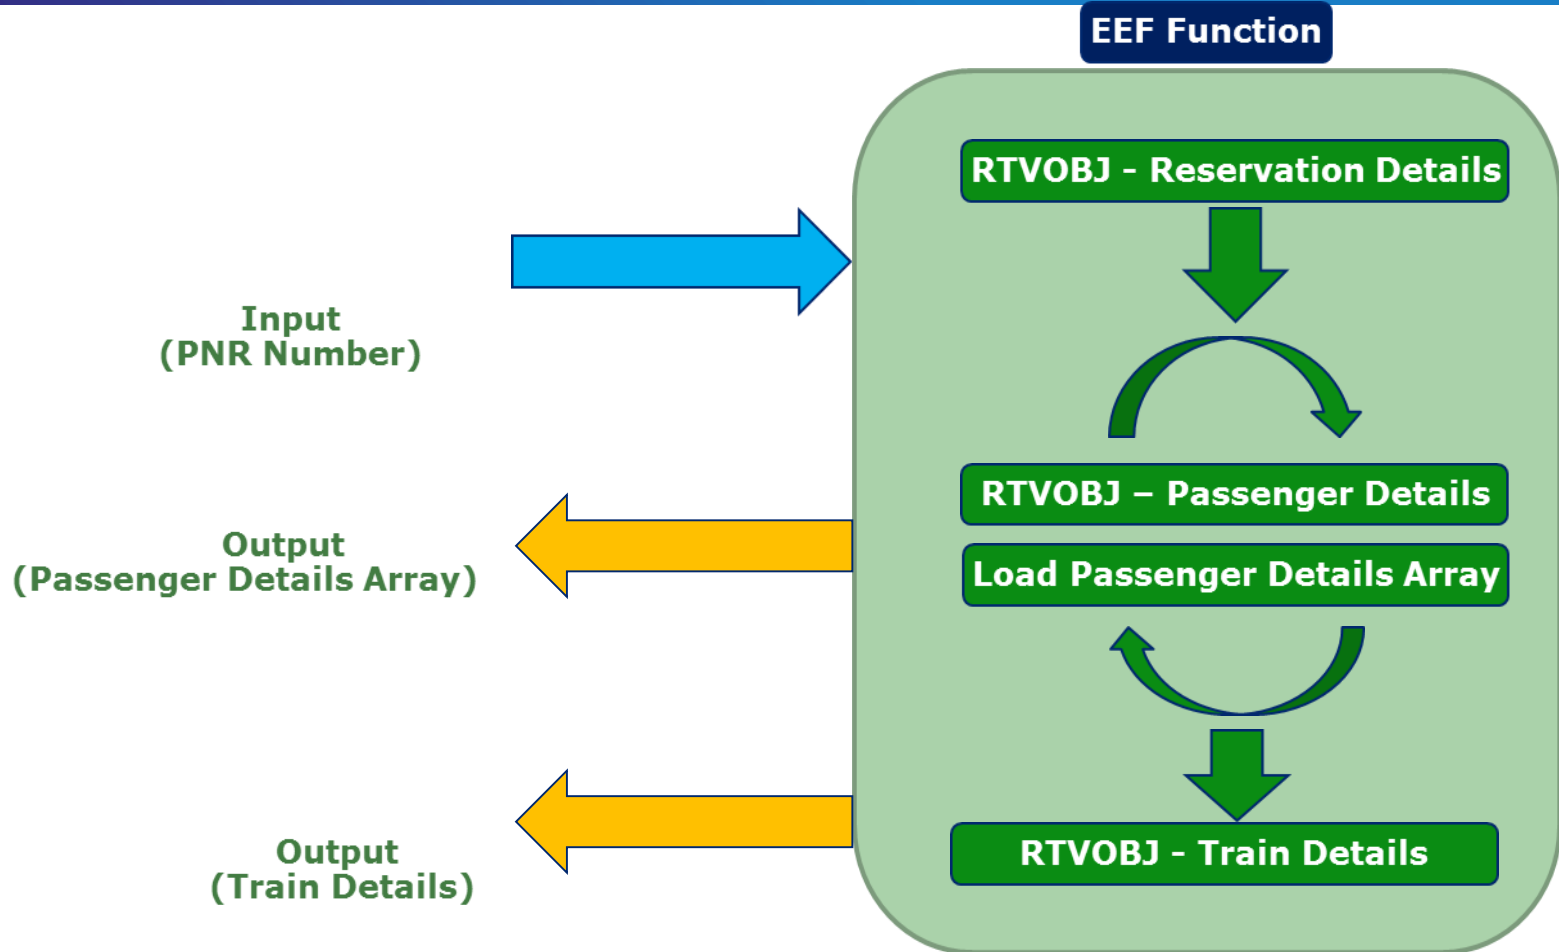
EEF Function

RTVOBJ - Reservation Details

Input
(PNR Number)

RTVOBJ – Passenger Details

Load Passenger Details Array

Output
(Passenger Details Array)

RTVOBJ - Train Details

Output
(Train Details)